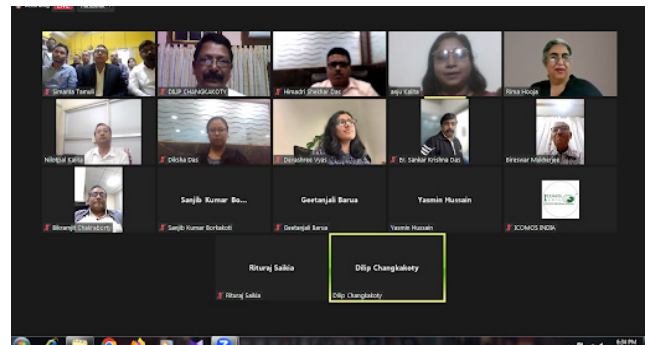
Smarita Tamuli
DILIP CHANGKAKOTY
Himadri Shekhar Das
anju Kalita
Rima Hooja
Nilotpal Kalita
Diksha Das
Devashree Vyas
Dr. Sankar Krishna Das
Bireswar Mukherjee
Bikramjit Chakraborti
Sanjib Kumar Bo...
Sanjib Kumar Borbakoti
Geetanjali Barua
Geetanjali Barua
Yasmin Hussain
Yasmin Hussain
ICOMOS INDIA
Rituraj Saikia
Rituraj Saikia
Dilip Changkakoty
Dilip Changkakoty
6:34 PM